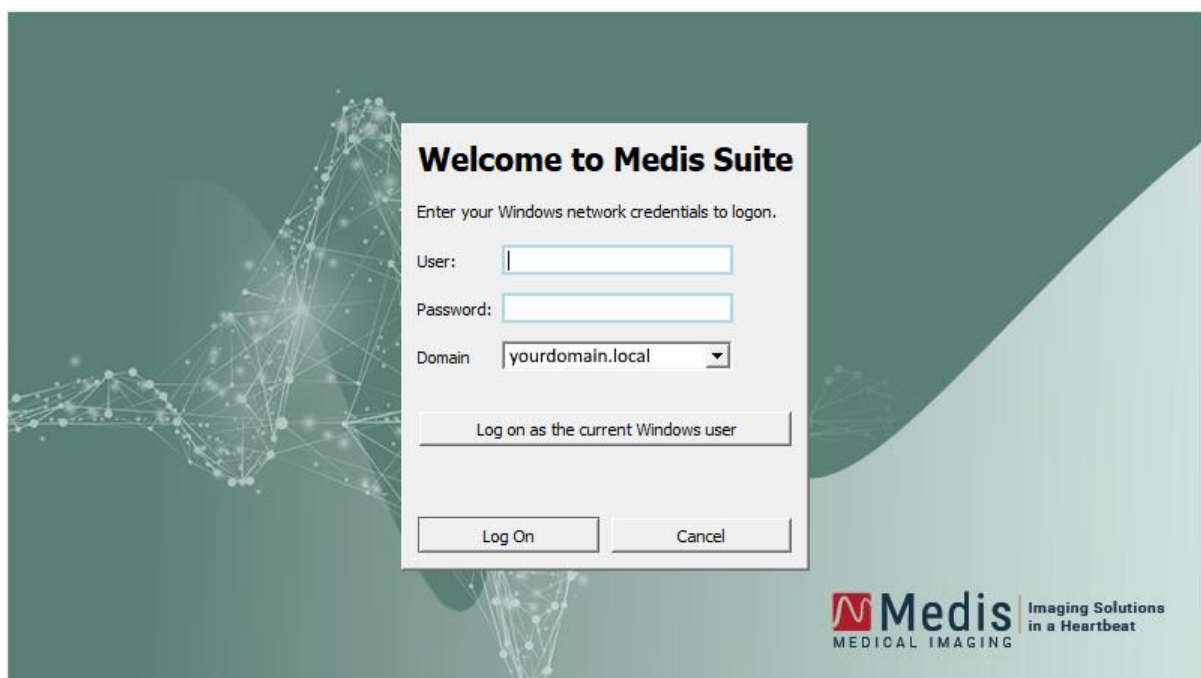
Welcome to Medis Suite

Enter your Windows network credentials to logon.

User:

Password:

Domain yourdomain.local

Log on as the current Windows user

Log On Cancel

Medis MEDICAL IMAGING

Imaging Solutions in a Heartbeat